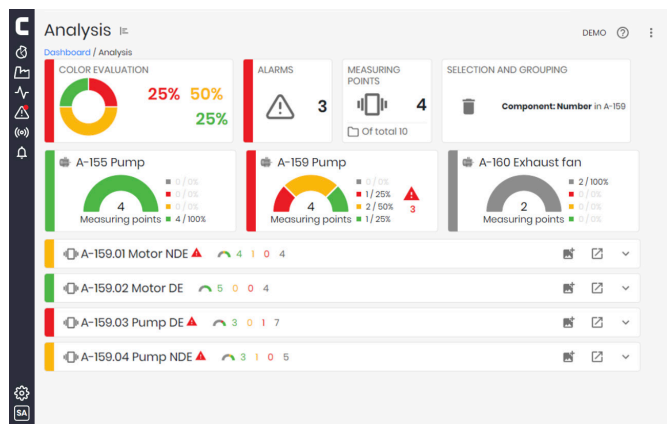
C

Analysis

DEMO ?

Dashboard / Analysis

COLOR EVALUATION
25% 50%
25%

ALARMS
3

MEASURING POINTS
4
Of total 10

SELECTION AND GROUPING
Component: Number in A-159

A-155 Pump
0 / 0%
0 / 0%
0 / 0%
4 / 100%
4
Measuring points

A-159 Pump
0 / 0%
1 / 25%
2 / 50%
1 / 25%
4
Measuring points
3

A-160 Exhaust fan
2 / 100%
0 / 0%
0 / 0%
0 / 0%
2
Measuring points

A-159.01 Motor NDE 4 1 0 4

A-159.02 Motor DE 5 0 0 4

A-159.03 Pump DE 3 0 1 7

A-159.04 Pump NDE 3 1 0 5

SA